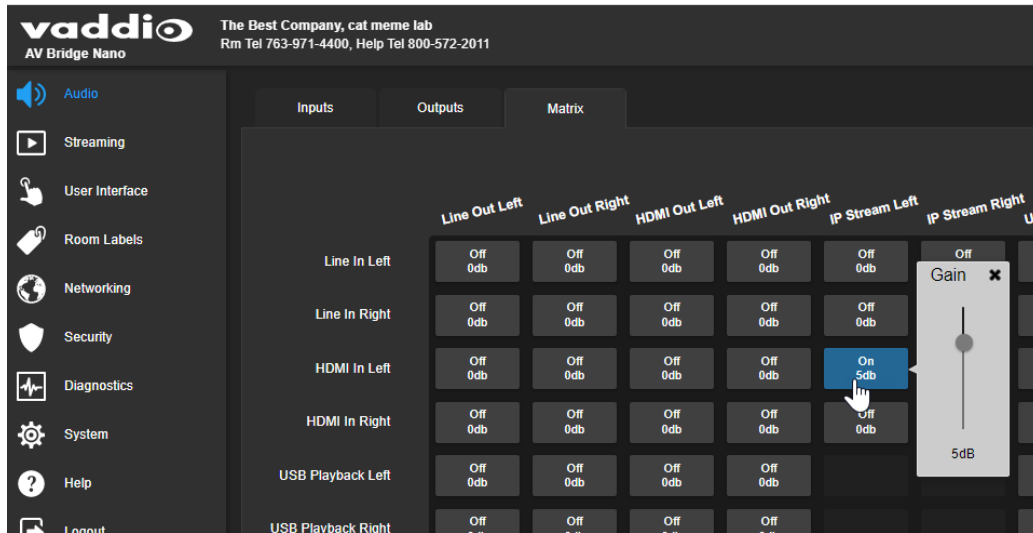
vaddio
AV Bridge Nano

The Best Company, cat meme lab
Rm Tel 763-971-4400, Help Tel 800-572-2011

Audio
Streaming
User Interface
Room Labels
Networking
Security
Diagnostics
System
Help
Logout

Inputs
Outputs
Matrix

| | Line Out Left | Line Out Right | HDMI Out Left | HDMI Out Right | IP Stream Left | IP Stream Right |
|---|---|---|---|---|---|---|
| Line In Left | Off 0db | Off 0db | Off 0db | Off 0db | Off 0db | Off |
| Line In Right | Off 0db | Off 0db | Off 0db | Off 0db | Off 0db | |
| HDMI In Left | Off 0db | Off 0db | Off 0db | Off 0db | On 5db | |
| HDMI In Right | Off 0db | Off 0db | Off 0db | Off 0db | Off 0db | |
| USB Playback Left | Off 0db | Off 0db | Off 0db | Off 0db | | |
| USB Playback Right | Off | Off | Off | Off | | |

Gain
5dB